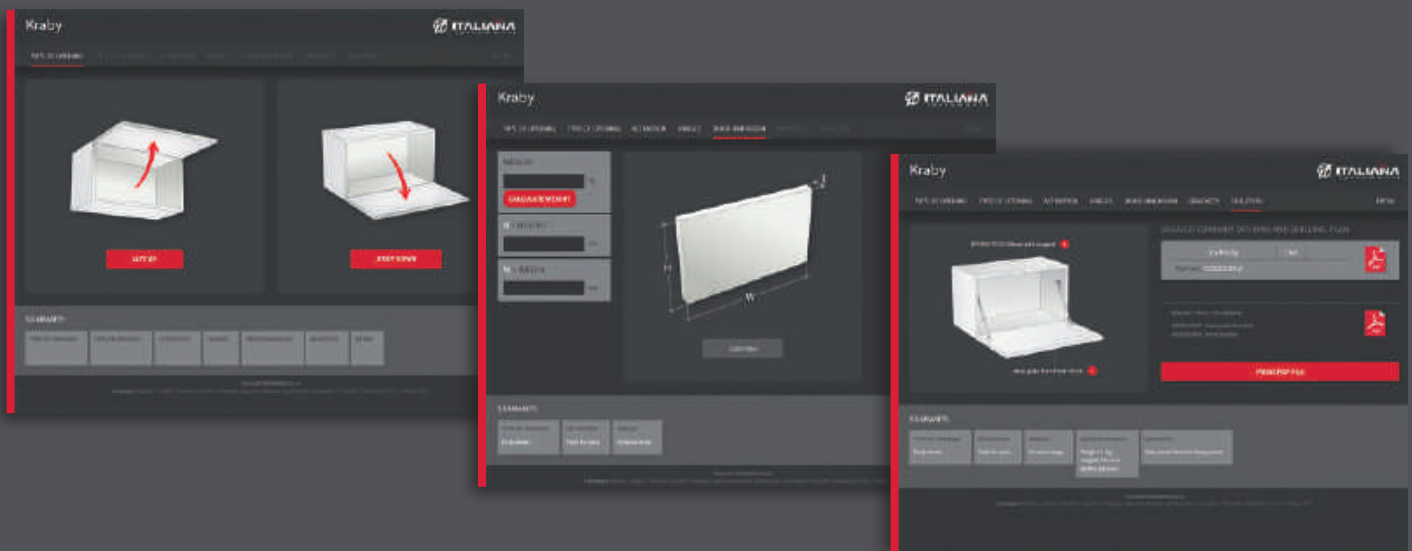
Kraby

ITALIANA

TYPE OF OPENING

LIFT UP

DROP DOWN

SUMMARY

Kraby

ITALIANA

TYPE OF OPENING TYPE OF OPENING ACTUATOR HINGES DOOR DIMENSION

WEIGHT

CALCULATE WEIGHT

H

W

W

H

SUMMARY

Kraby

ITALIANA

TYPE OF OPENING TYPE OF OPENING ACTUATOR HINGES DOOR DIMENSION BRACKETS DRILLING

DOWNLOAD COMPONENT CAD FILES AND DRILLING PLAN

PRINT PDF FILE

SUMMARY